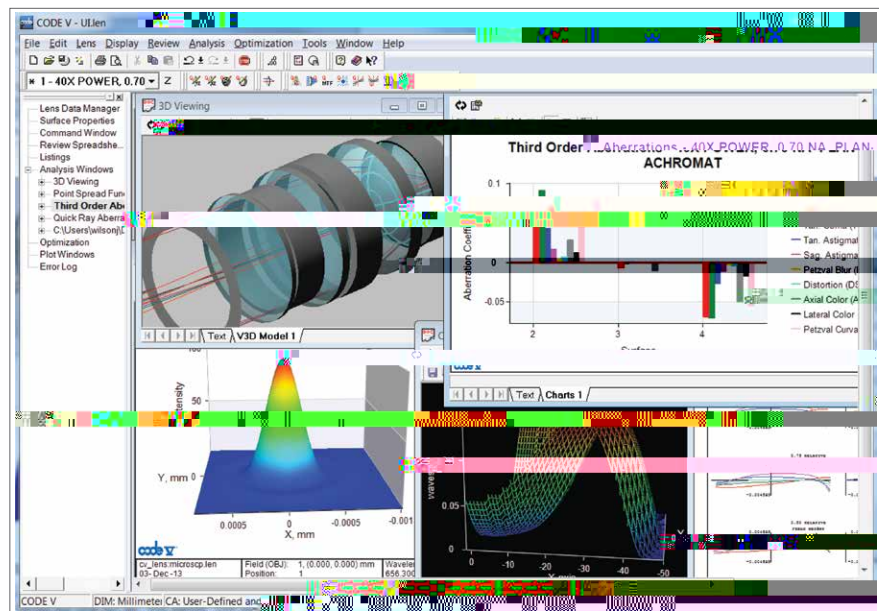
CODE V - UI.len

File Edit Lens Display Review Analysis Optimization Tools Window Help

1 - 40X POWER, 0.70 Z

Lens Data Manager
Surface Properties
Command Window
Review Spreadshe...
Listings
Analysis Windows
3D Viewing
Point Spread Fun
Third Order Ab
Quick Ray Aberra
C:\Users\wilson\
Optimization
Plot Windows
Error Log

3D Viewing

Text V3D Model 1

Third Order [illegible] Aberrations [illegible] 40X POWER, 0.70 NA, PLAN-ACHROMAT

0.1
0
-0.05
Aberration Coeffi
2 3 4
Surface

Tan. Astigmat
Sag. Astigmat
Petzval Blur
Distortion (D
Axial Color (A
Lateral Color
Petzval Curva

Text Charts 1

100
50
Intensity
Y, mm
0.0005 0 -0.0005 -0.001
X, mm

code V
cv_lens:microscp.len
03- Dec -13
Field (OBJ): 1, (0.000, 0.000) mm
Position: 1
Wavele
656 300

Wave
0.05
0
-10 -20 -30 -40 -50

CODE V DIM: Millimete CA: User-Defined and